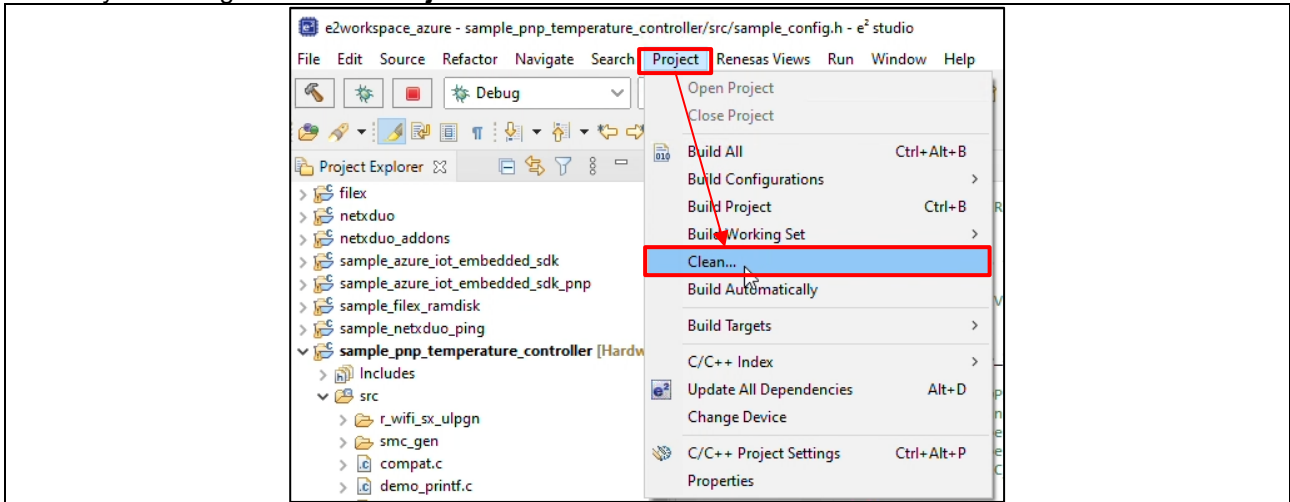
e2workspace_azure - sample_pnp_temperature_controller/src/sample_config.h - e² studio

File Edit Source Refactor Navigate Search Project Renesas Views Run Window Help

Debug

Project Explorer

filex
netxduo
netxduo_addons
sample_azure_iot_embedded_sdk
sample_azure_iot_embedded_sdk_pnp
sample_filex_ramdisk
sample_netxduo_ping
sample_pnp_temperature_controller [Hardw
Includes
src
r_wifi_sx_ulpgn
smc_gen
compat.c
demo_printf.c

Open Project
Close Project
Build All Ctrl+Alt+B
Build Configurations
Build Project Ctrl+B
Build Working Set
Clean...
Build Automatically
Build Targets
C/C++ Index
Update All Dependencies Alt+D
Change Device
C/C++ Project Settings Ctrl+Alt+P
Properties